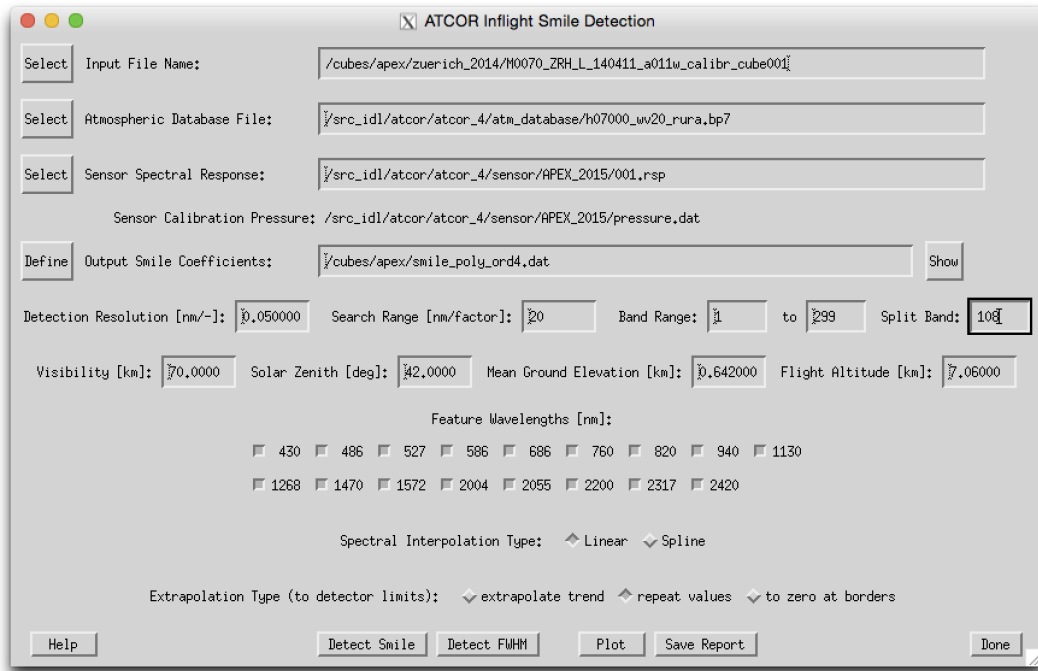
ATCOR Inflight Smile Detection

Select Input File Name: /cubes/apex/zuerich_2014/M0070_ZRH_L_140411_a011w_calibr_cube001

Select Atmospheric Database File: /src_idl/atcor/atcor_4/atm_database/h07000_wv20_rura.bp7

Select Sensor Spectral Response: /src_idl/atcor/atcor_4/sensor/APEX_2015/001.rsp

Sensor Calibration Pressure: /src_idl/atcor/atcor_4/sensor/APEX_2015/pressure.dat

Define Output Smile Coefficients: /cubes/apex/smile_poly_ord4.dat Show

Detection Resolution [nm/-]: 0.050000 Search Range [nm/factor]: 20 Band Range: 1 to 299 Split Band: 108

Visibility [km]: 70.0000 Solar Zenith [deg]: 42.0000 Mean Ground Elevation [km]: 0.642000 Flight Altitude [km]: 7.06000

Feature Wavelengths [nm]:

430 486 527 586 686 760 820 940 1130

1268 1470 1572 2004 2055 2200 2317 2420

Spectral Interpolation Type: Linear Spline

Extrapolation Type (to detector limits): extrapolate trend repeat values to zero at borders

Help Detect Smile Detect FWHM Plot Save Report Done